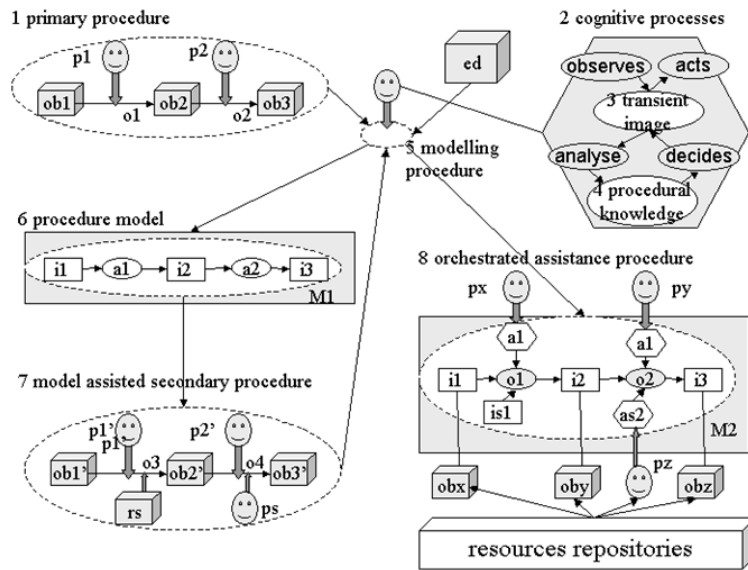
1 primary procedure

p1

p2

ob1

o1

ob2

o2

ob3

ed

2 cognitive processes

observes

acts

3 transient image

analyse

decides

4 procedural knowledge

5 modelling procedure

6 procedure model

i1

a1

i2

a2

i3

M1

7 model assisted secondary procedure

p1'

p1'

p2'

ob1'

o3

ob2'

o4

ob3'

rs

ps

8 orchestrated assistance procedure

px

py

a1

a1

i1

o1

i2

o2

i3

is1

as2

M2

pz

obx

oby

obz

resources repositories